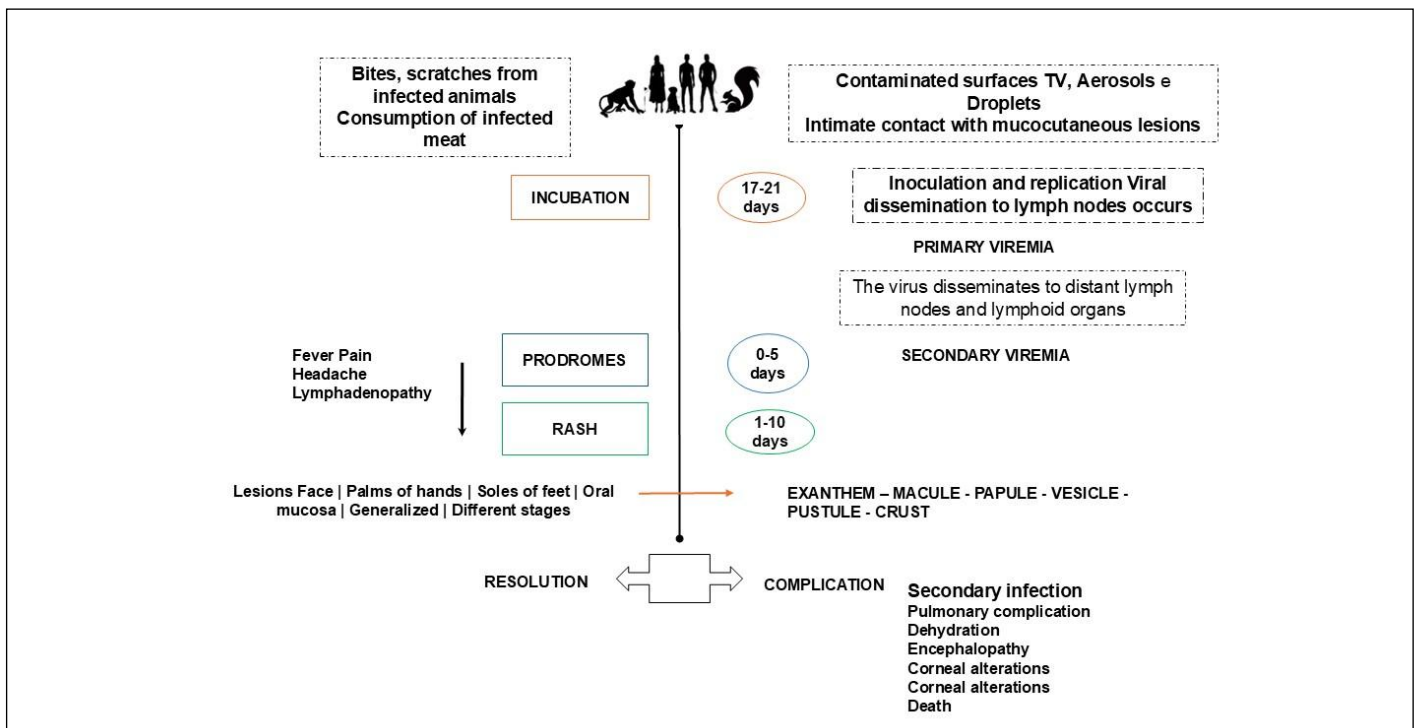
Bites, scratches from infected animals
Consumption of infected meat

Contaminated surfaces TV, Aerosols e Droplets
Intimate contact with mucocutaneous lesions

INCUBATION

17-21 days

Inoculation and replication Viral dissemination to lymph nodes occurs

PRIMARY VIREMIA

The virus disseminates to distant lymph nodes and lymphoid organs

Fever Pain
Headache
Lymphadenopathy

PRODROMES

0-5 days

SECONDARY VIREMIA

RASH

1-10 days

Lesions Face | Palms of hands | Soles of feet | Oral mucosa | Generalized | Different stages

EXANTHEM – MACULE - PAPULE - VESICLE - PUSTULE - CRUST

RESOLUTION

COMPLICATION

Secondary infection
Pulmonary complication
Dehydration
Encephalopathy
Corneal alterations
Corneal alterations
Death